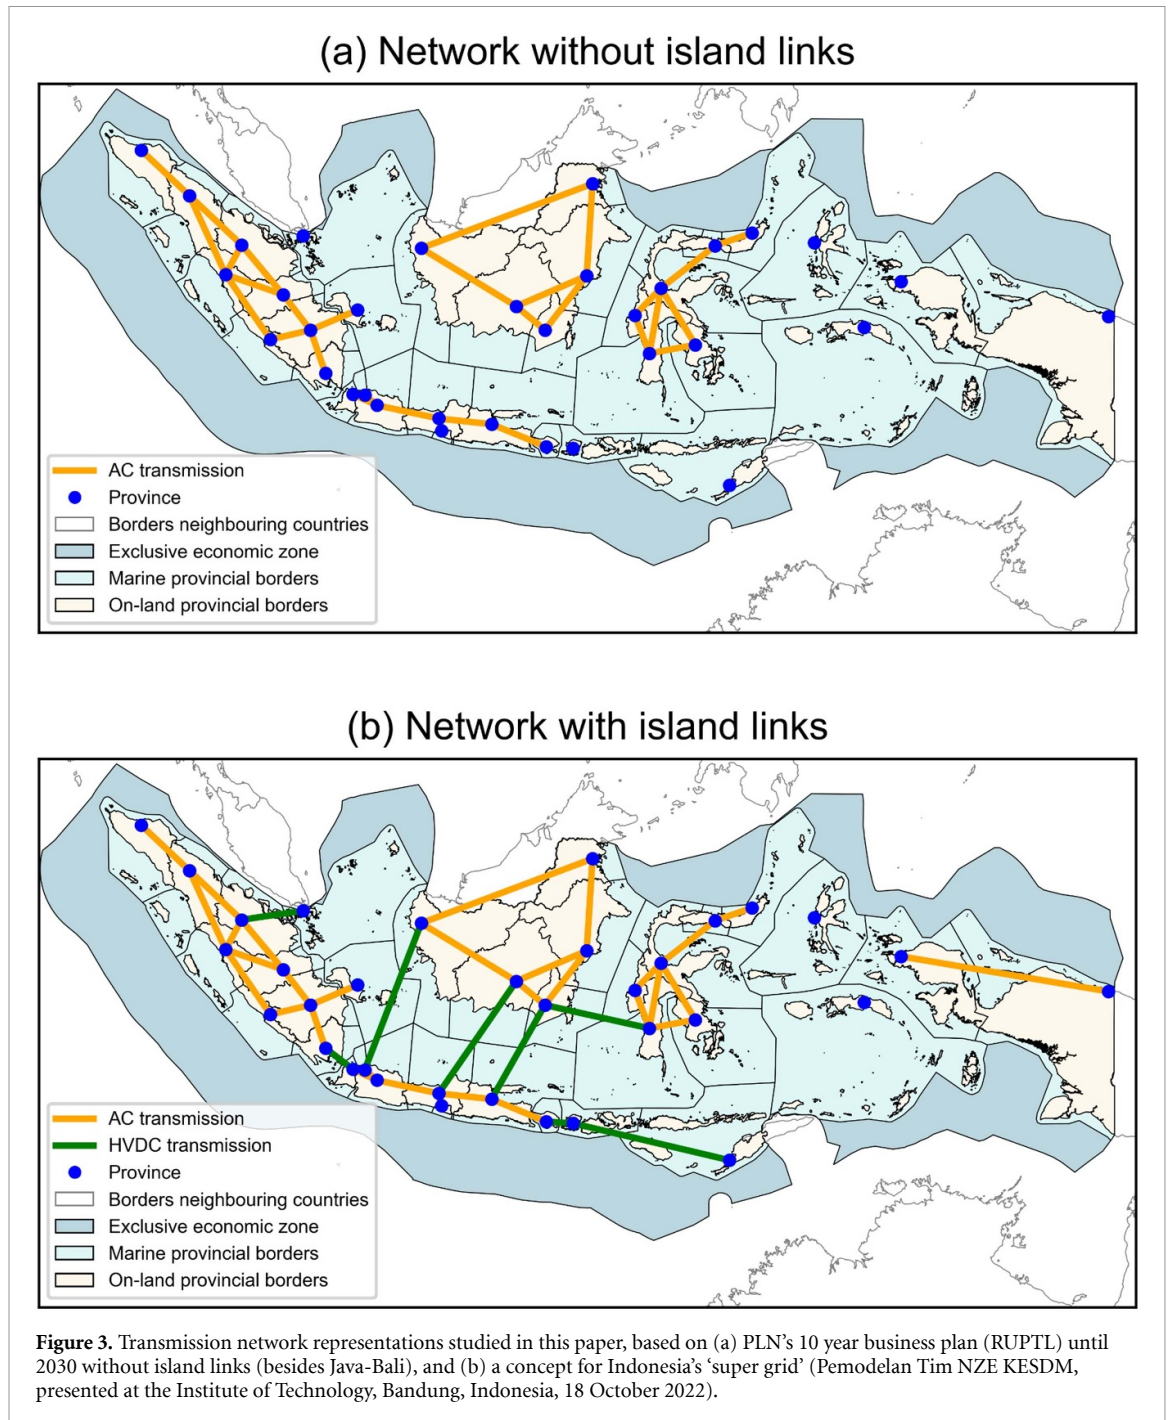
(a) Network without island links

AC transmission
Province
Borders neighbouring countries
Exclusive economic zone
Marine provincial borders
On-land provincial borders

(b) Network with island links

AC transmission
HVDC transmission
Province
Borders neighbouring countries
Exclusive economic zone
Marine provincial borders
On-land provincial borders

**Figure 3.** Transmission network representations studied in this paper, based on (a) PLN's 10 year business plan (RUPTL) until 2030 without island links (besides Java-Bali), and (b) a concept for Indonesia's 'super grid' (Pemodelan Tim NZE KESDM, presented at the Institute of Technology, Bandung, Indonesia, 18 October 2022).